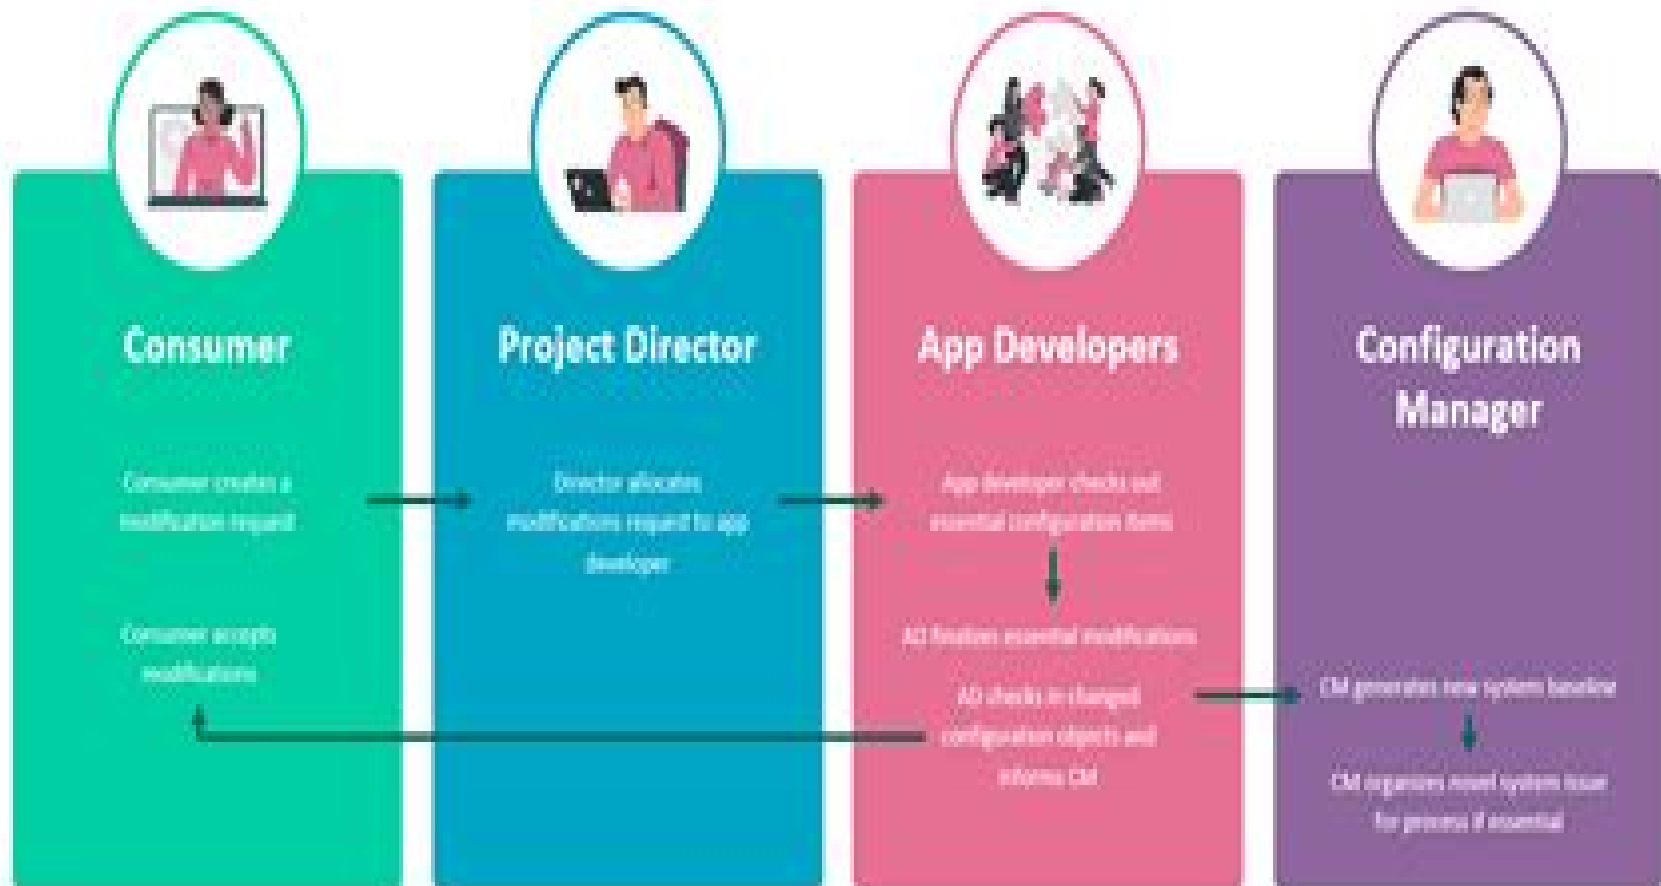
Consumer

Consumer creates a modification request

Consumer accepts modifications

Project Director

Director allocates modifications request to app developer

App Developers

App developer checks out essential configuration items

AD finalizes essential modifications

AD checks in changed configuration objects and informs CM

Configuration Manager

CM generates new system baseline

CM organizes novel system issue for process if essential